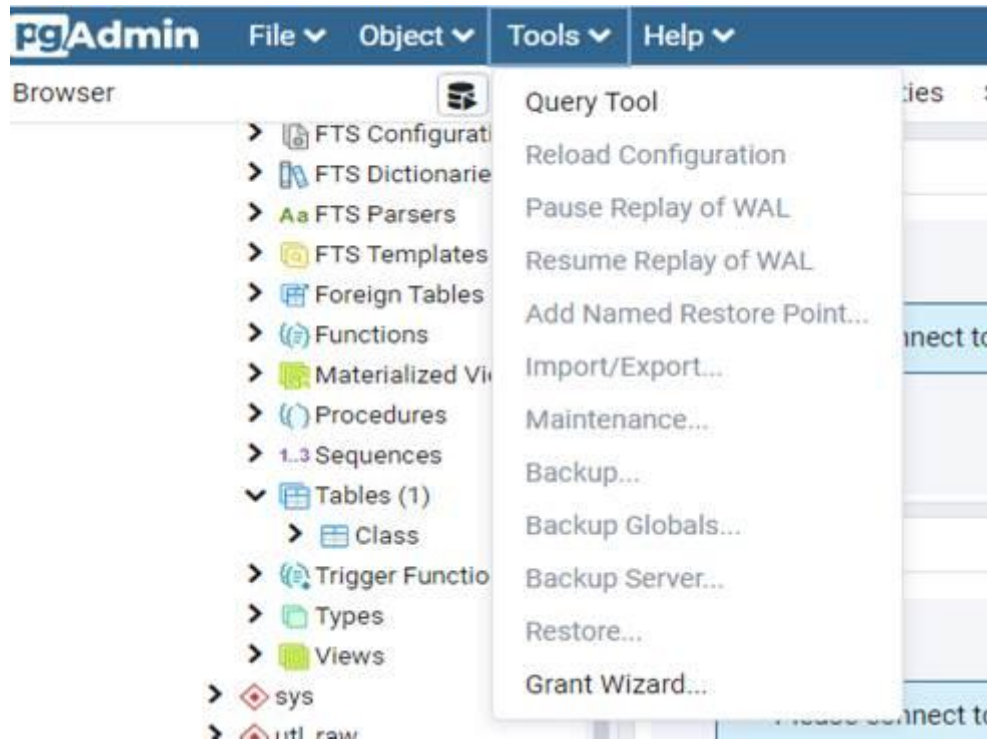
pgAdmin File ▾ Object ▾ Tools ▾ Help ▾

Browser

> FTS Configurati
> FTS Dictionarie
> Aa FTS Parsers
> FTS Templates
> Foreign Tables
> Functions
> Materialized Vi
> Procedures
> 1..3 Sequences
▾ Tables (1)
> Class
> Trigger Functio
> Types
> Views
> sys
> utl_raw

Query Tool
Reload Configuration
Pause Replay of WAL
Resume Replay of WAL
Add Named Restore Point...
Import/Export...
Maintenance...
Backup...
Backup Globals...
Backup Server...
Restore...
Grant Wizard...

ties

nnect to

Please connect to